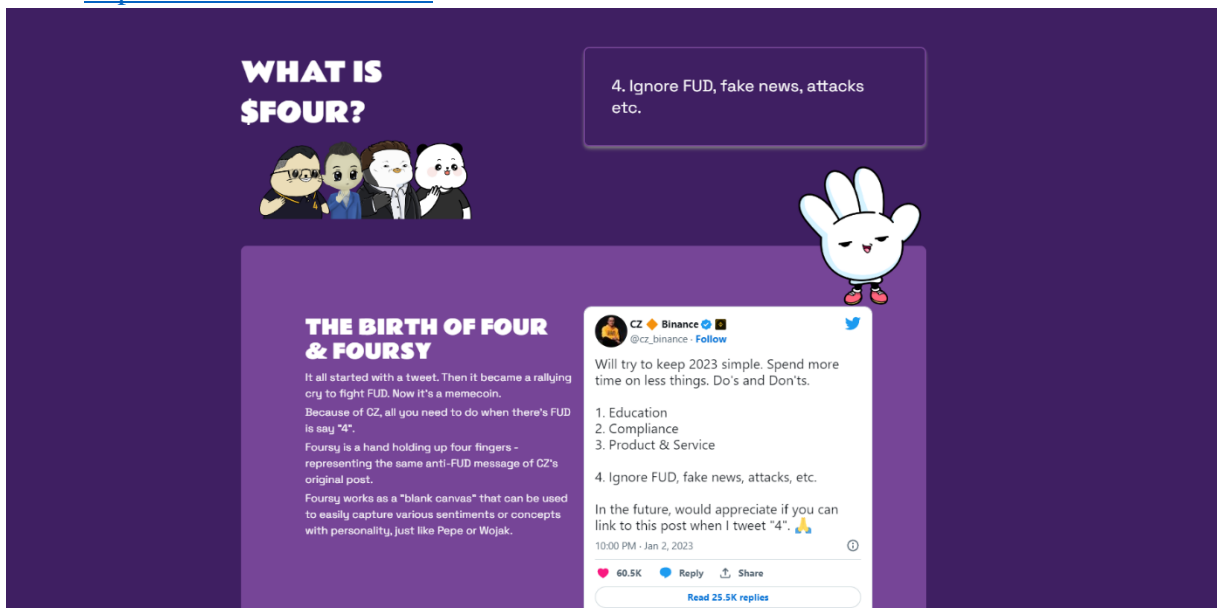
WHAT IS $FOUR?

4. Ignore FUD, fake news, attacks etc.

THE BIRTH OF FOUR & FOURSY

It all started with a tweet. Then it became a rallying cry to fight FUD. Now it's a memecoin.

Because of CZ, all you need to do when there's FUD is say "4".

Foursy is a hand holding up four fingers - representing the same anti-FUD message of CZ's original post.

Foursy works as a "blank canvas" that can be used to easily capture various sentiments or concepts with personality, just like Pepe or Wojak.

CZ 🔶 Binance
@cz_binance · Follow

Will try to keep 2023 simple. Spend more time on less things. Do's and Don'ts.

1. Education
2. Compliance
3. Product & Service

4. Ignore FUD, fake news, attacks, etc.

In the future, would appreciate if you can link to this post when I tweet "4". 🙏

10:00 PM · Jan 2, 2023

60.5K Reply Share

Read 25.5K replies